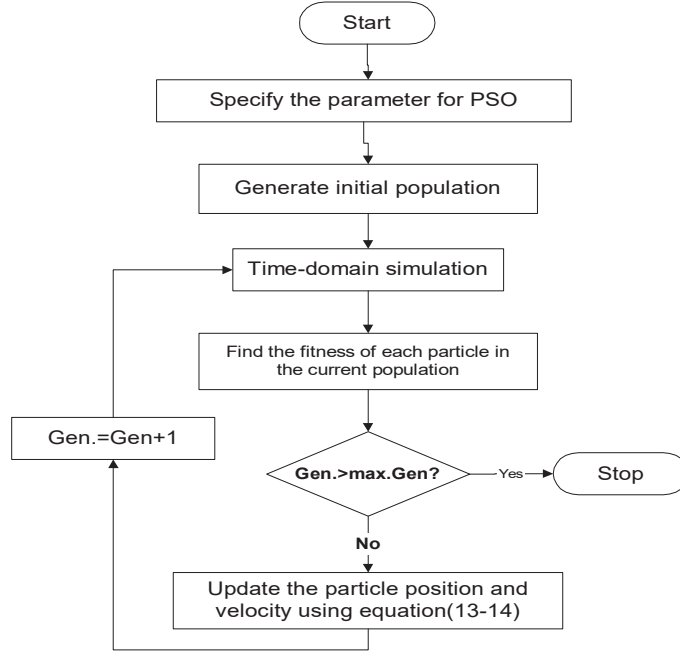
Start

Specify the parameter for PSO

Generate initial population

Time-domain simulation

Find the fitness of each particle in the current population

Gen.>max.Gen?

Yes

Stop

No

Update the particle position and velocity using equation(13-14)

Gen.=Gen+1